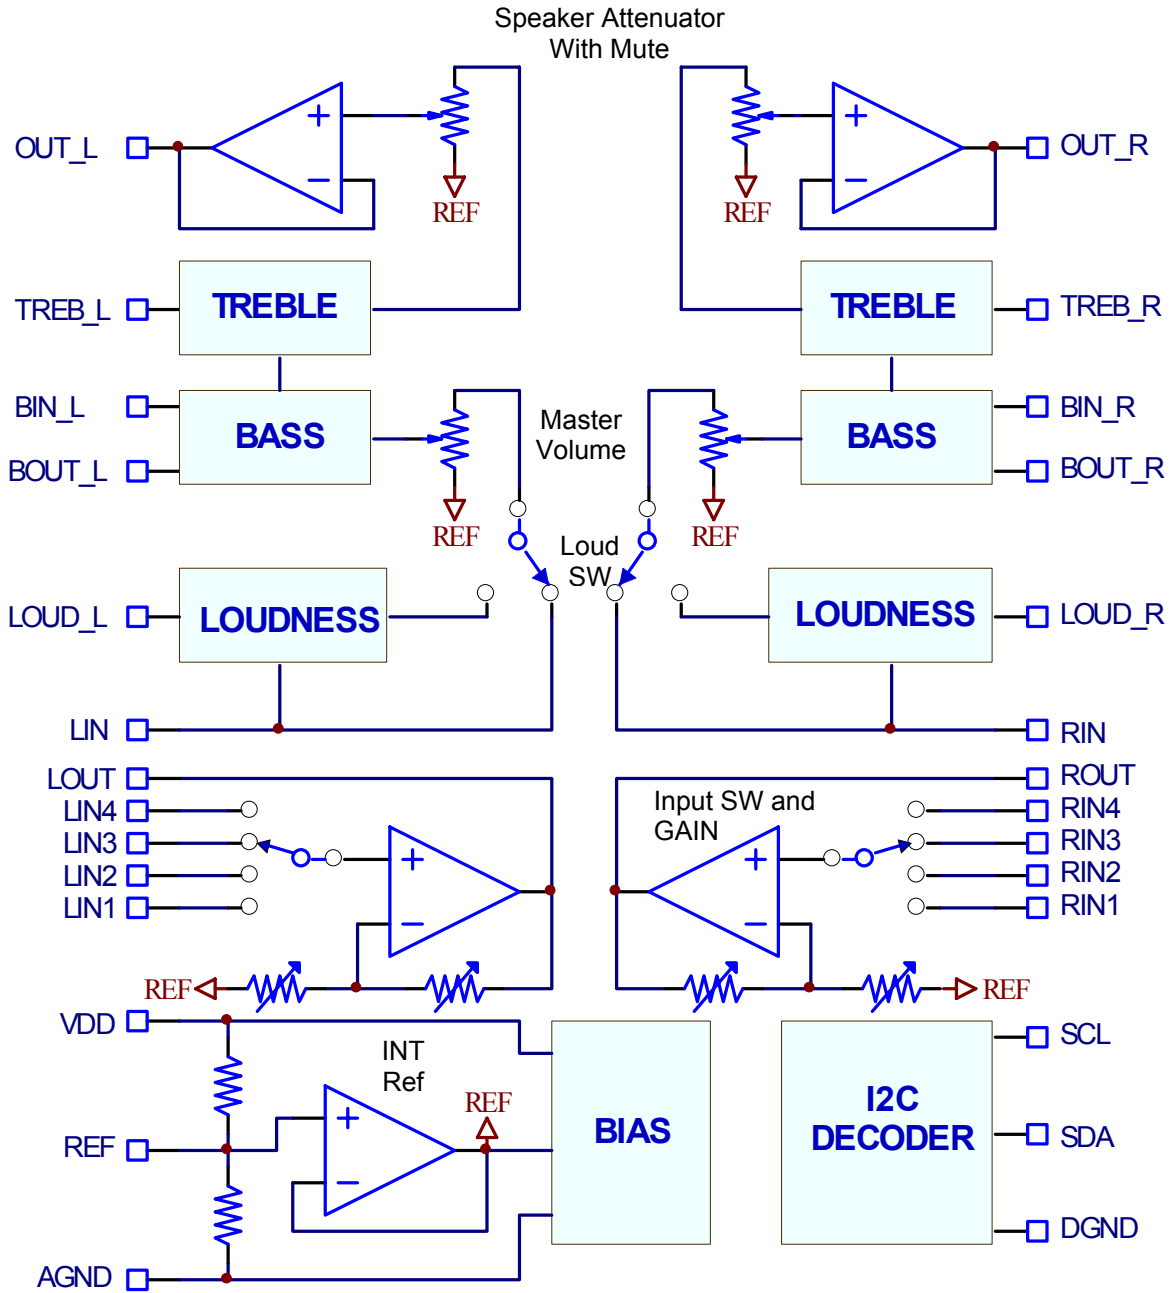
Speaker Attenuator
With Mute

OUT_L
+
−
REF
+
−
REF
OUT_R

TREB_L
TREBLE
TREBLE
TREB_R

BIN_L
BASS
Master Volume
BASS
BIN_R
BOUT_L
BOUT_R
REF
REF
Loud SW

LOUD_L
LOUDNESS
LOUDNESS
LOUD_R

LIN
RIN

LOUT
ROUT
LIN4
Input SW and GAIN
RIN4
LIN3
RIN3
LIN2
+
+
RIN2
LIN1
−
−
RIN1

REF
REF

VDD
INT Ref
SCL
REF
+
REF
BIAS
I2C DECODER
SDA
−

AGND
DGND